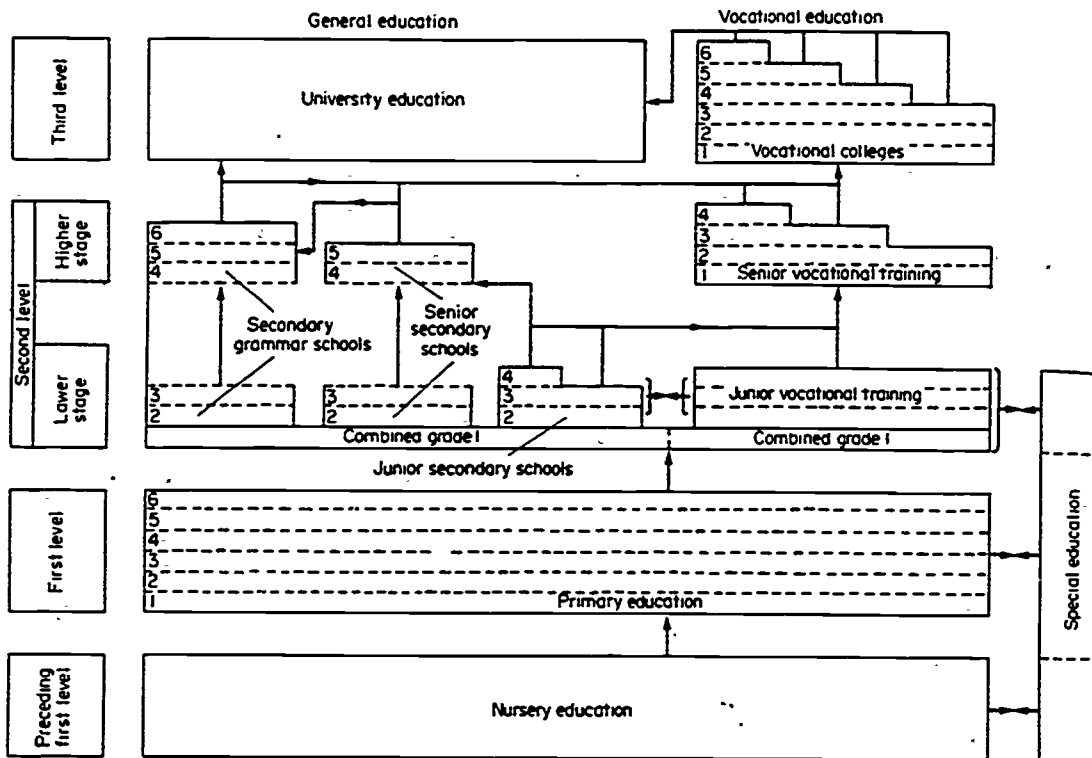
General education

Vocational education

Third level

University education

6
5
4
3
2
1 Vocational colleges

Second level

Higher stage

6
5
4

5
4

4
3
2
1 Senior vocational training

Secondary grammar schools

Senior secondary schools

Lower stage

3
2

3
2

4
3
2

Junior vocational training

Combined grade I

Combined grade I

Junior secondary schools

First level

6
5
4
3
2
1 Primary education

Special education

Preceding first level

Nursery education